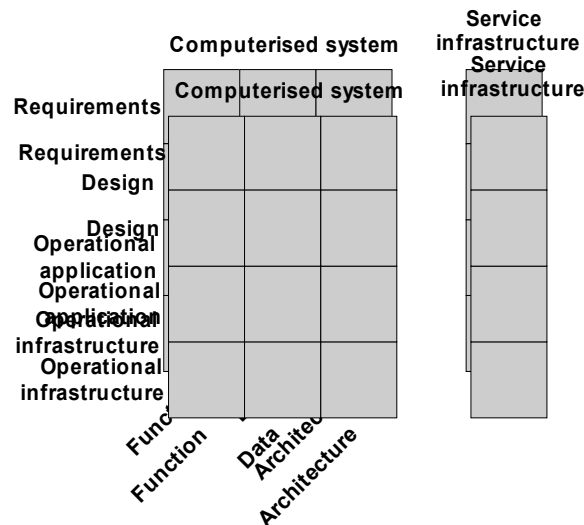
Computerised system

Service infrastructure

Service infrastructure

Computerised system

Requirements

Requirements

Design

Design

Operational application

Operational application

Operational infrastructure

Operational infrastructure

Func

Function

Data

Data

Architec

Architecture